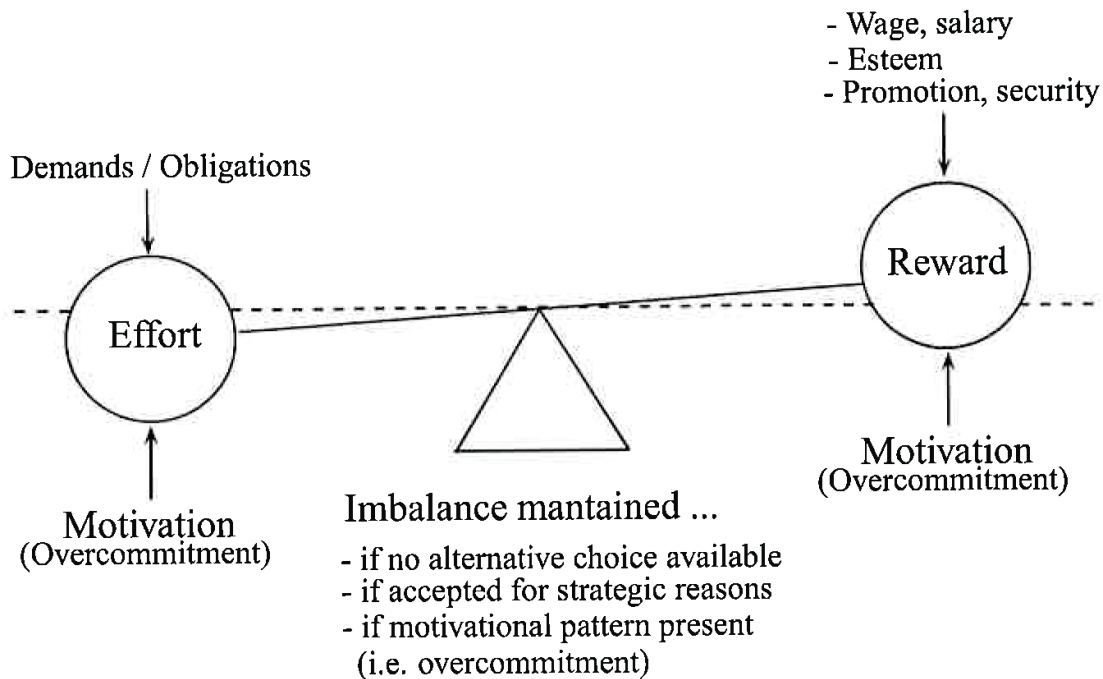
- Wage, salary
- Esteem
- Promotion, security

Demands / Obligations

Reward

Effort

Motivation
(Overcommitment)

Imbalance mantained ...

- if no alternative choice available
- if accepted for strategic reasons
- if motivational pattern present
(i.e. overcommitment)

Motivation
(Overcommitment)